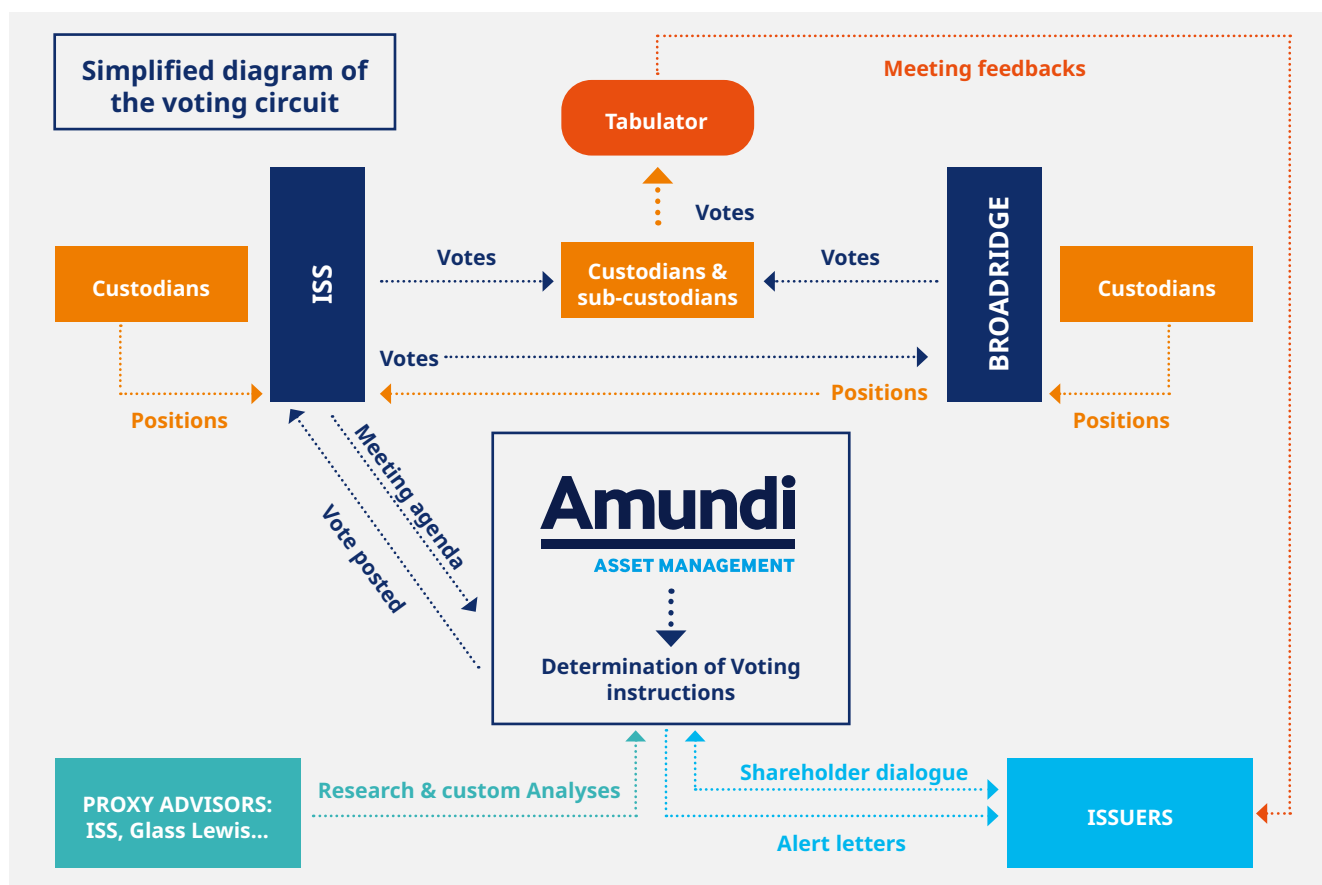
Simplified diagram of the voting circuit

Meeting feedbacks

Tabulator

Votes

Custodians

ISS

Votes

Custodians & sub-custodians

Votes

BROADRIDGE

Custodians

Votes

Positions

Positions

Positions

Meeting agenda

Vote posted

Amundi

ASSET MANAGEMENT

Determination of Voting instructions

PROXY ADVISORS: ISS, Glass Lewis...

Research & custom Analyses

Shareholder dialogue

Alert letters

ISSUERS